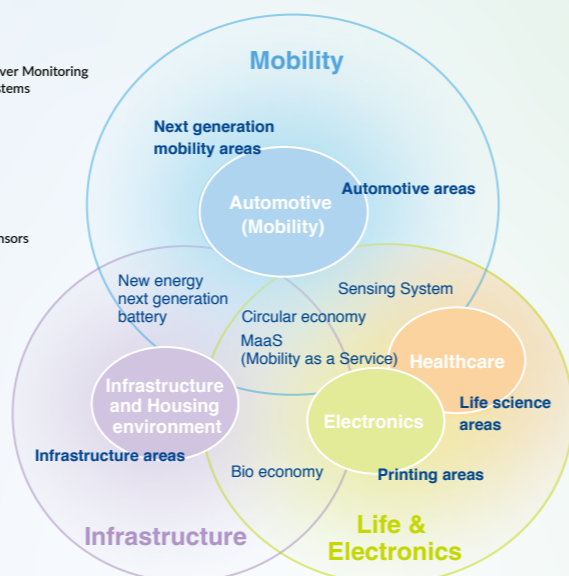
ver Monitoring
tems

nsors

Mobility

Next generation mobility areas

Automotive (Mobility)

Automotive areas

New energy next generation battery

Sensing System

Circular economy

MaaS (Mobility as a Service)

Healthcare

Infrastructure and Housing environment

Electronics

Life science areas

Infrastructure areas

Bio economy

Printing areas

Infrastructure

Life & Electronics